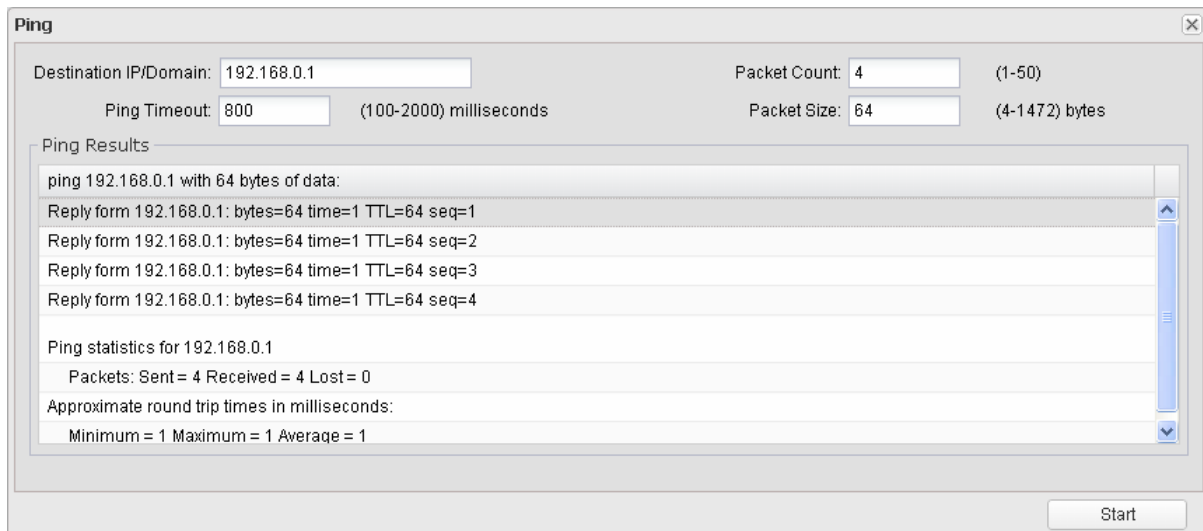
Ping

Destination IP/Domain: 192.168.0.1

Packet Count: 4 (1-50)

Ping Timeout: 800 (100-2000) milliseconds

Packet Size: 64 (4-1472) bytes

Ping Results

ping 192.168.0.1 with 64 bytes of data:

Reply form 192.168.0.1: bytes=64 time=1 TTL=64 seq=1

Reply form 192.168.0.1: bytes=64 time=1 TTL=64 seq=2

Reply form 192.168.0.1: bytes=64 time=1 TTL=64 seq=3

Reply form 192.168.0.1: bytes=64 time=1 TTL=64 seq=4

Ping statistics for 192.168.0.1

Packets: Sent = 4 Received = 4 Lost = 0

Approximate round trip times in milliseconds:

Minimum = 1 Maximum = 1 Average = 1

Start